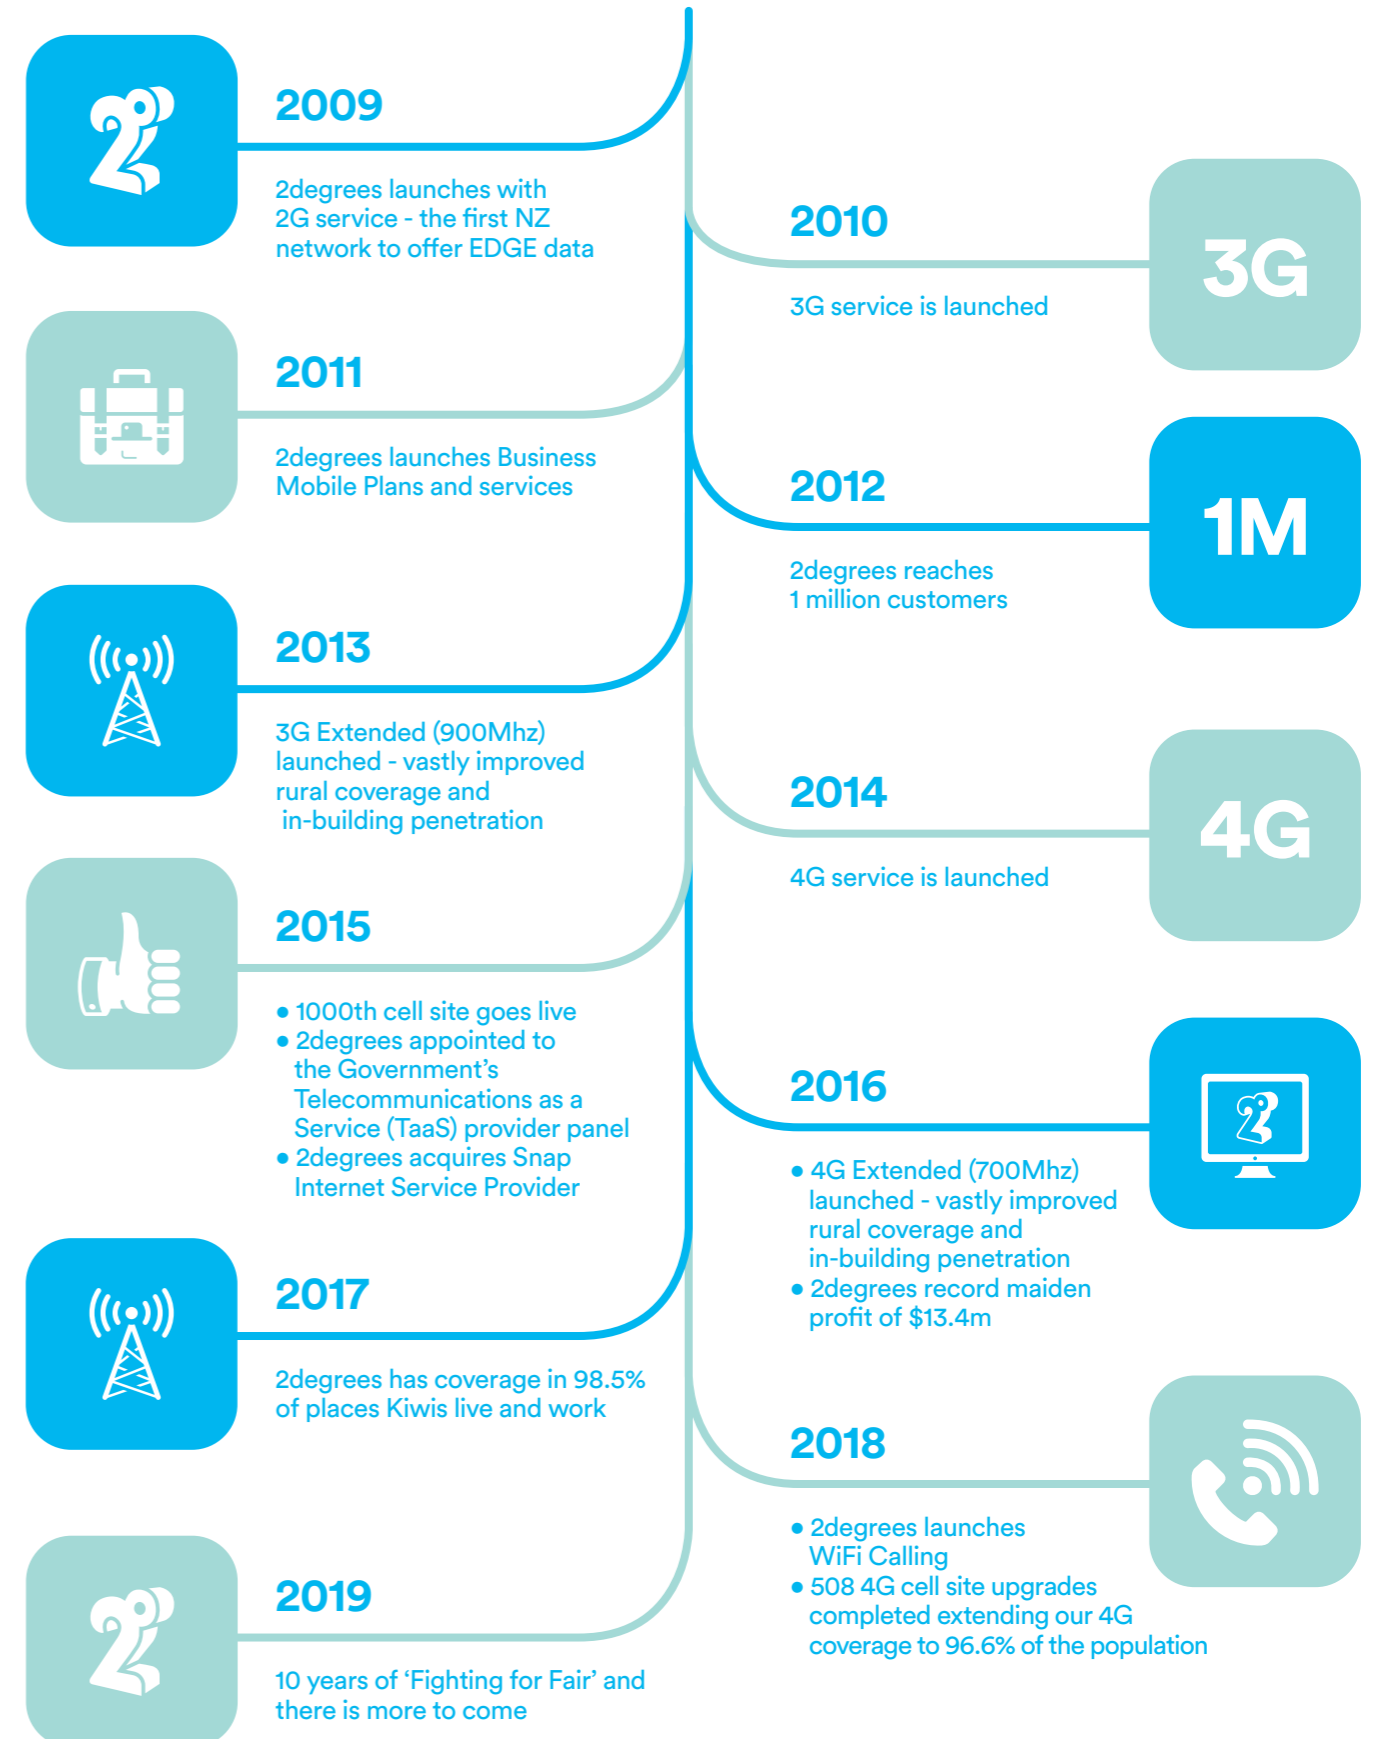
2009

2degrees launches with 2G service - the first NZ network to offer EDGE data

2010

3G service is launched

3G

2011

2degrees launches Business Mobile Plans and services

2012

2degrees reaches 1 million customers

1M

2013

3G Extended (900Mhz) launched - vastly improved rural coverage and in-building penetration

2014

4G service is launched

4G

2015

• 1000th cell site goes live
• 2degrees appointed to the Government's Telecommunications as a Service (TaaS) provider panel
• 2degrees acquires Snap Internet Service Provider

2016

• 4G Extended (700Mhz) launched - vastly improved rural coverage and in-building penetration
• 2degrees record maiden profit of $13.4m

2017

2degrees has coverage in 98.5% of places Kiwis live and work

2018

• 2degrees launches WiFi Calling
• 508 4G cell site upgrades completed extending our 4G coverage to 96.6% of the population

2019

10 years of 'Fighting for Fair' and there is more to come